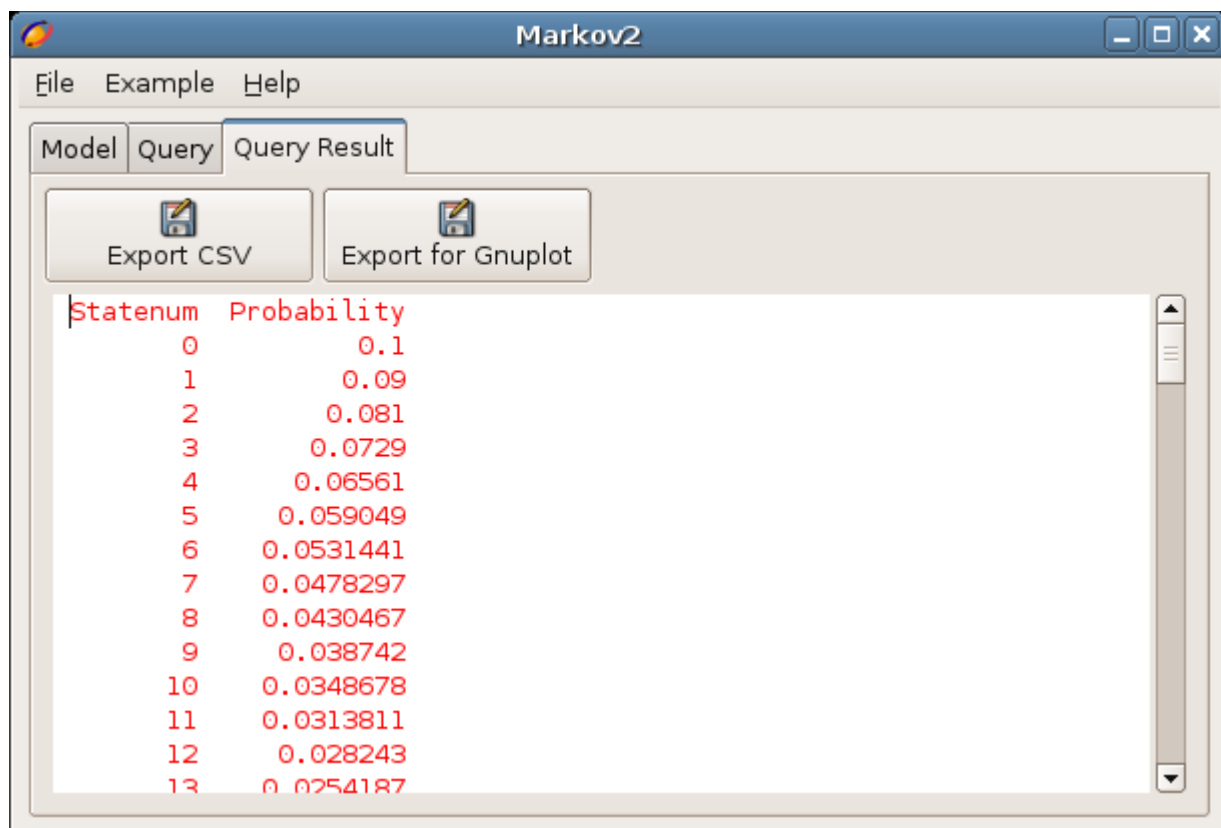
Markov2

File Example Help

Model Query Query Result

Export CSV Export for Gnuplot

| Statenum | Probability |
|---|---|
| 0 | 0.1 |
| 1 | 0.09 |
| 2 | 0.081 |
| 3 | 0.0729 |
| 4 | 0.06561 |
| 5 | 0.059049 |
| 6 | 0.0531441 |
| 7 | 0.0478297 |
| 8 | 0.0430467 |
| 9 | 0.038742 |
| 10 | 0.0348678 |
| 11 | 0.0313811 |
| 12 | 0.028243 |
| 13 | 0.0254187 |